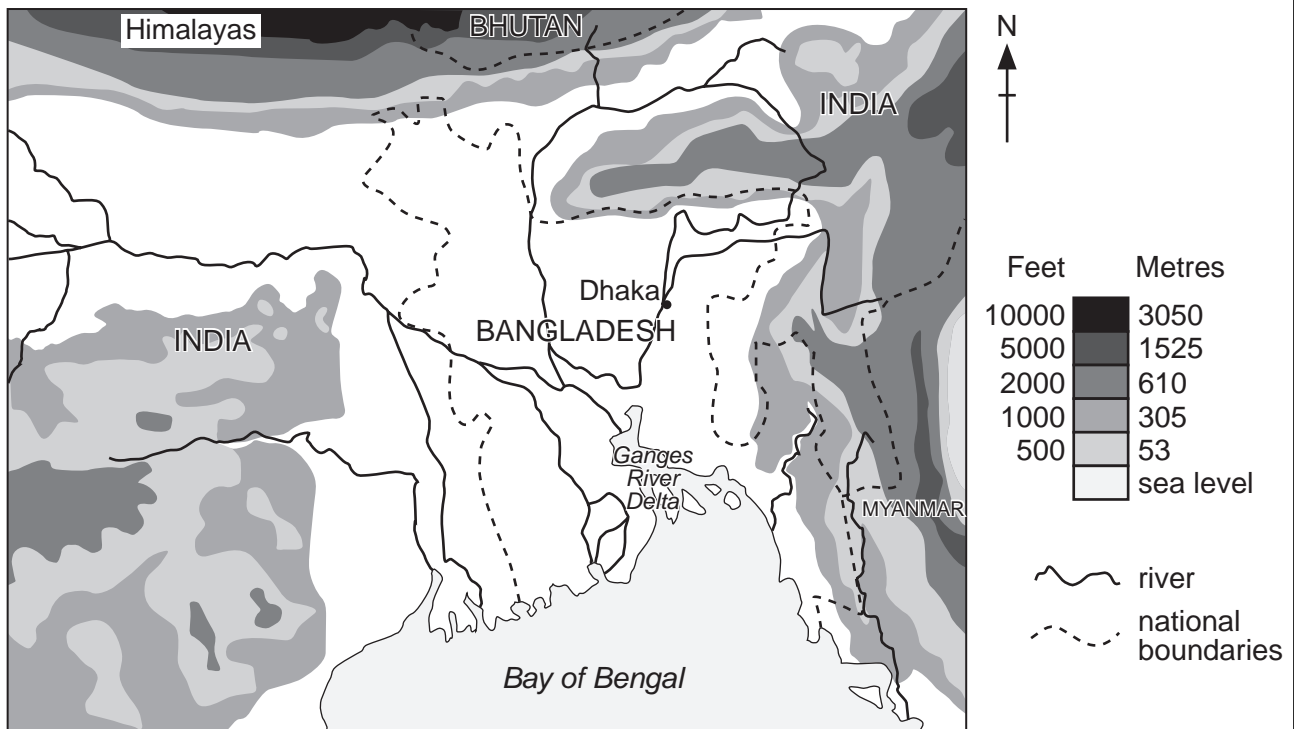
Himalayas
BHUTAN
INDIA
Dhaka
BANGLADESH
INDIA
Ganges River Delta
MYANMAR
Bay of Bengal

N

| Feet | | Metres |
|---|---|---|
| 10000 | | 3050 |
| 5000 | | 1525 |
| 2000 | | 610 |
| 1000 | | 305 |
| 500 | | 53 |
| | | sea level |

river
national boundaries